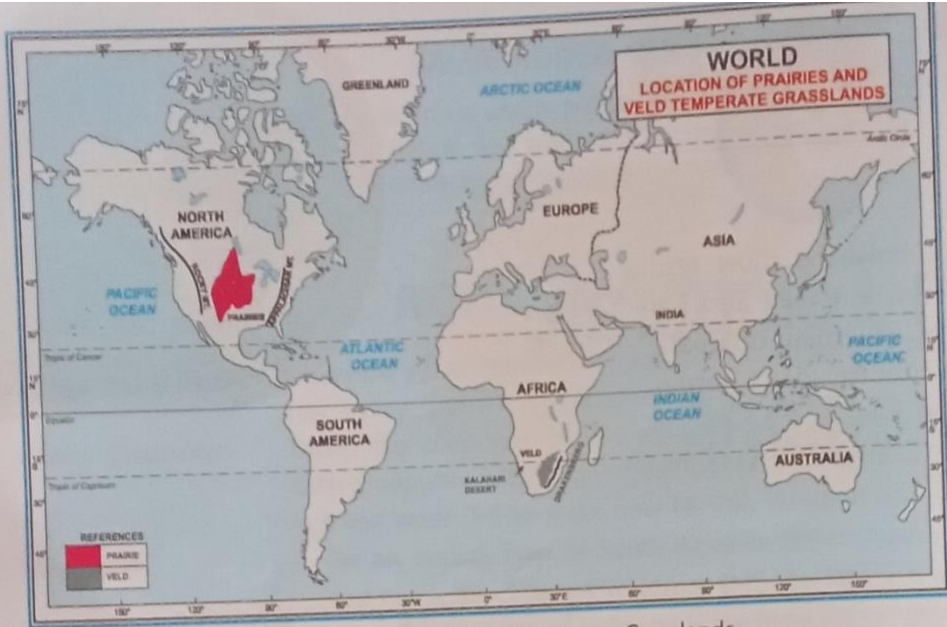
WORLD
LOCATION OF PRAIRIES AND VELD TEMPERATE GRASSLANDS

150° 120° 90° 60° 30°W 0° 30°E 60° 90° 120° 150°

GREENLAND
ARCTIC OCEAN
Arctic Circle
NORTH AMERICA
ROCKY MT.
APPALACHIAN MT.
PRAIRIES
PACIFIC OCEAN
EUROPE
ASIA
ATLANTIC OCEAN
INDIA
PACIFIC OCEAN
Tropic of Cancer
AFRICA
Equator
INDIAN OCEAN
SOUTH AMERICA
VELD
DRAKENSBERG
KALAHARI DESERT
AUSTRALIA
Tropic of Capricorn

REFERENCES
PRAIRIES
VELD

150° 120° 90° 60° 30°W 0° 30°E 60° 90° 120° 150°